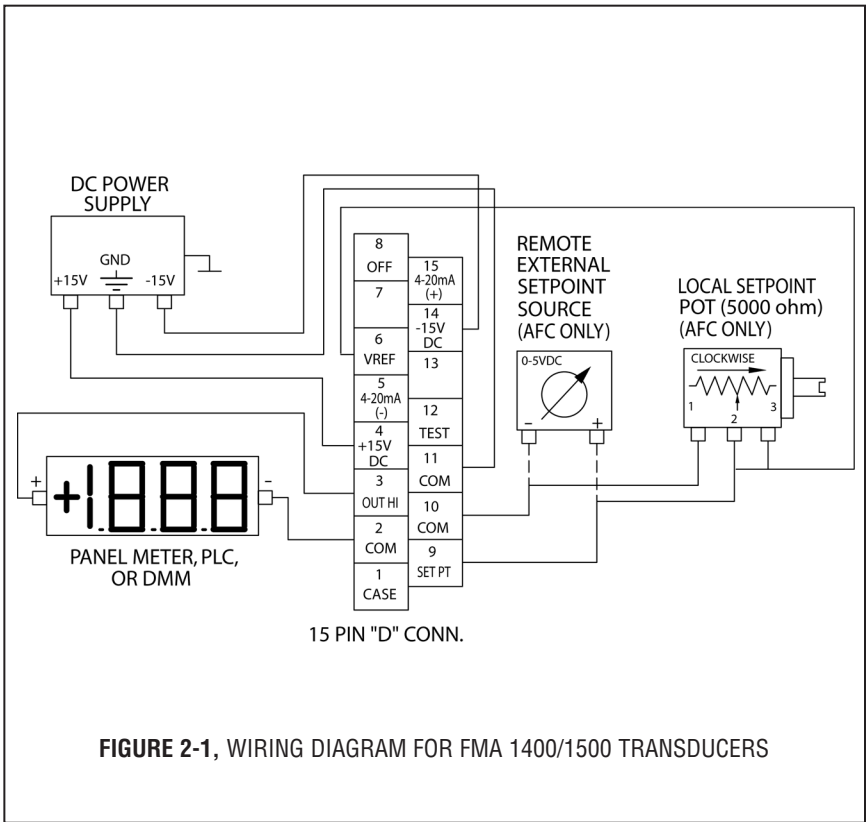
DC POWER SUPPLY

GND

+15V

-15V

8
OFF

7

6
VREF

5
4-20mA
(-)

4
+15V
DC

3
OUT HI

2
COM

1
CASE

15
4-20mA
(+)

14
-15V
DC

13

12
TEST

11
COM

10
COM

9
SET PT

REMOTE EXTERNAL SETPOINT SOURCE (AFC ONLY)

0-5VDC

-

+

LOCAL SETPOINT POT (5000 ohm) (AFC ONLY)

CLOCKWISE

1

2

3

+

+1.8.8.8

-

PANEL METER, PLC, OR DMM

15 PIN "D" CONN.

**FIGURE 2-1,** WIRING DIAGRAM FOR FMA 1400/1500 TRANSDUCERS